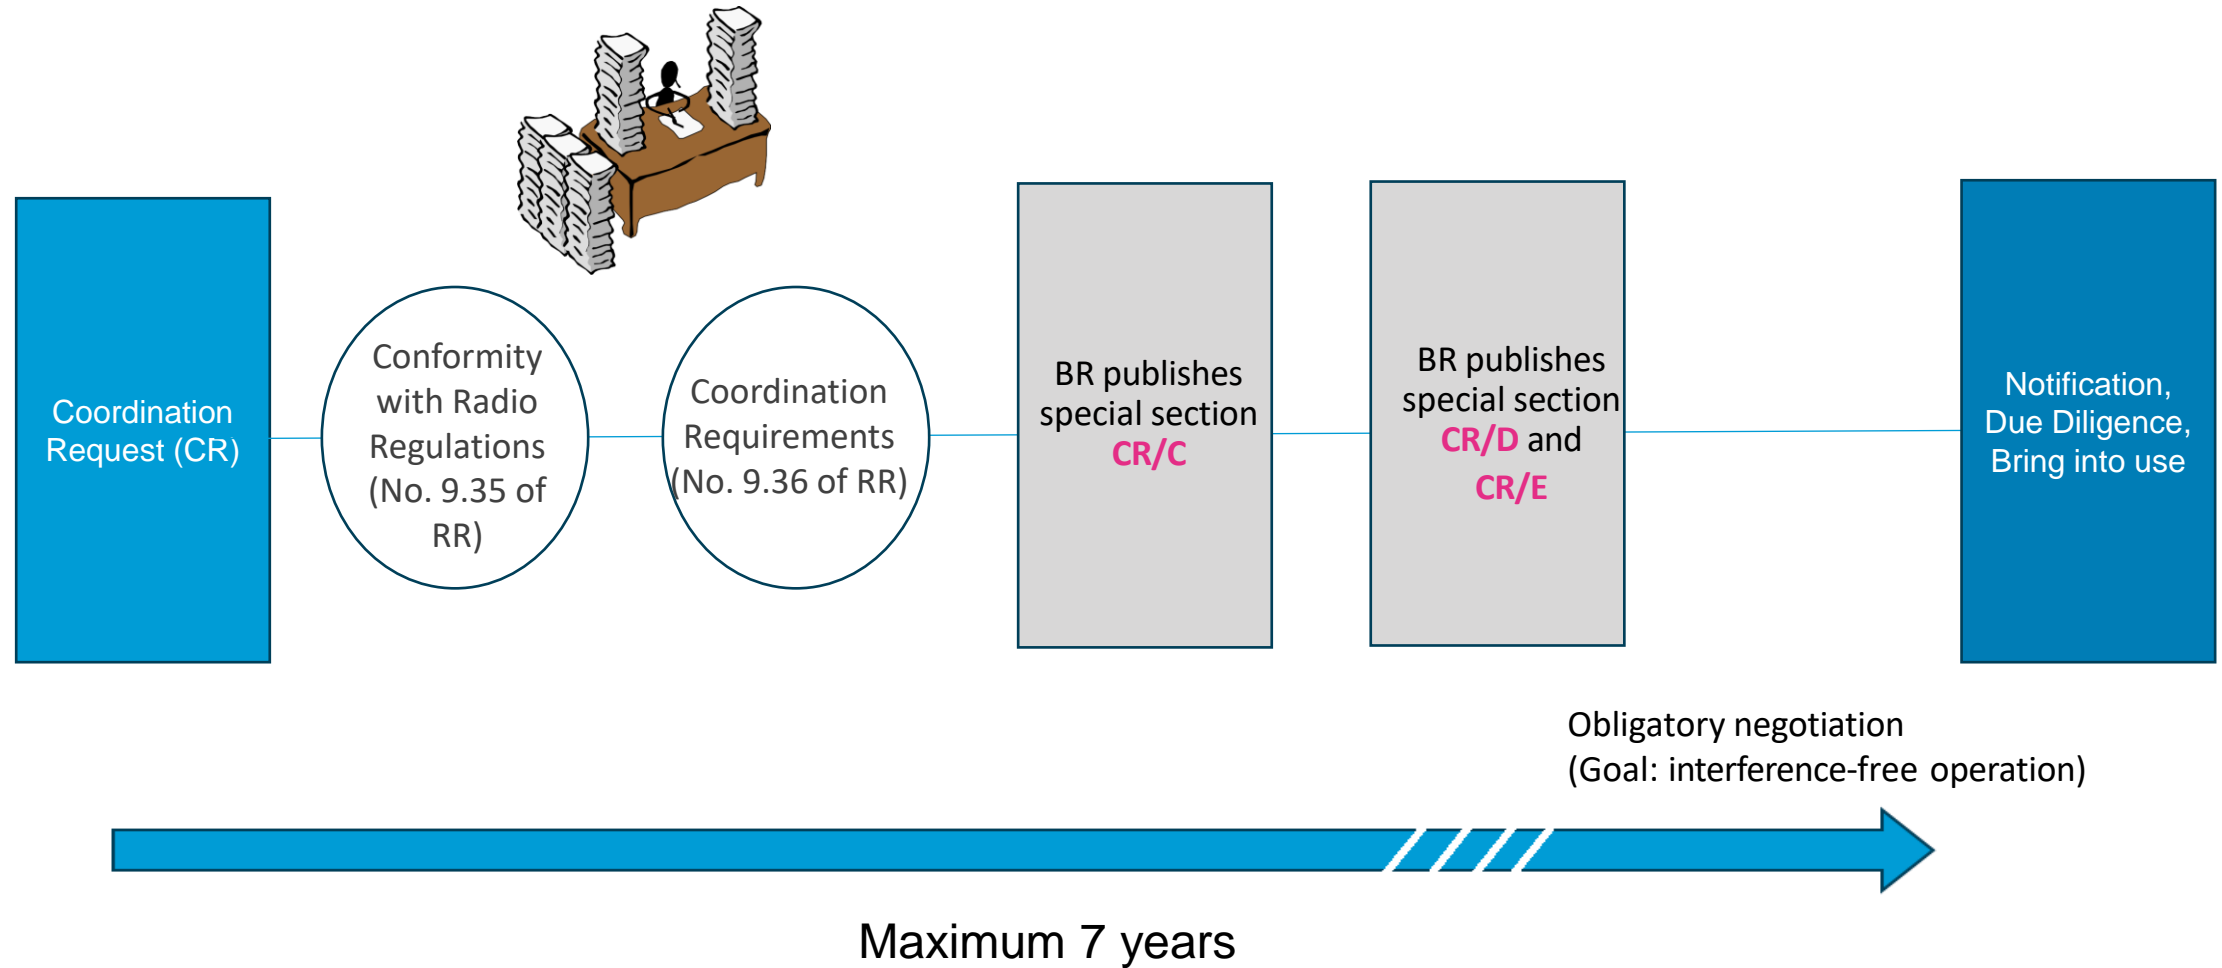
Coordination Request (CR)

Conformity with Radio Regulations (No. 9.35 of RR)

Coordination Requirements (No. 9.36 of RR)

BR publishes special section CR/C

BR publishes special section CR/D and CR/E

Notification, Due Diligence, Bring into use

Obligatory negotiation
(Goal: interference-free operation)

Maximum 7 years